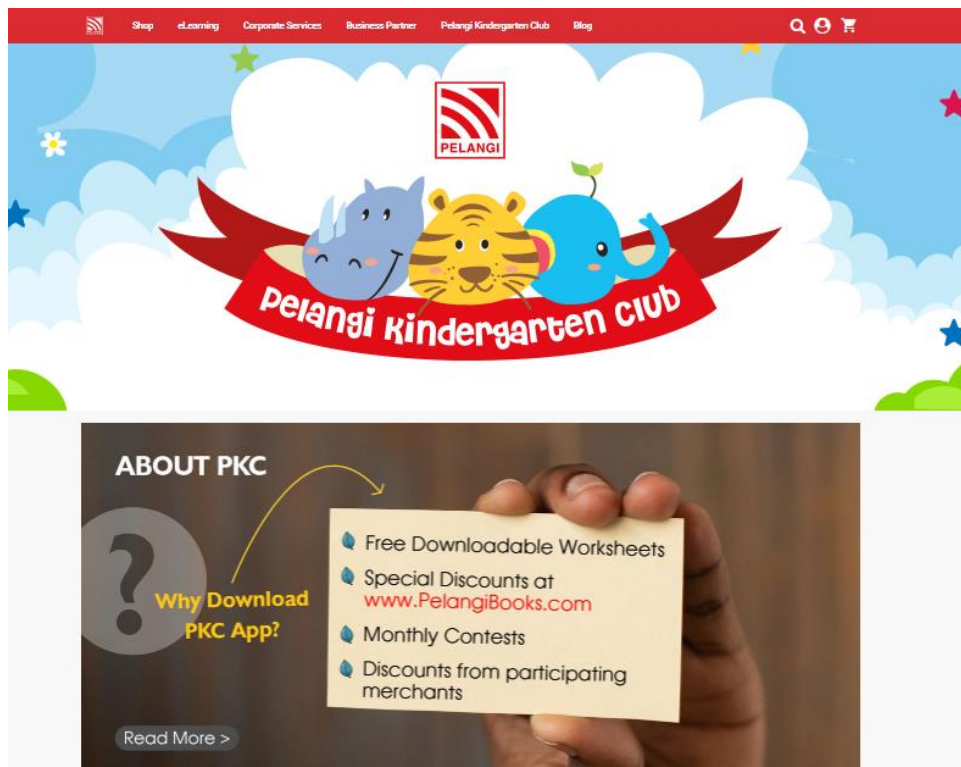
Shop eLearning Corporate Services Business Partner Pelangi Kindergarten Club Blog

PELANGI

Pelangi Kindergarten Club

ABOUT PKC

?

Why Download PKC App?

Free Downloadable Worksheets

Special Discounts at www.PelangiBooks.com

Monthly Contests

Discounts from participating merchants

Read More >